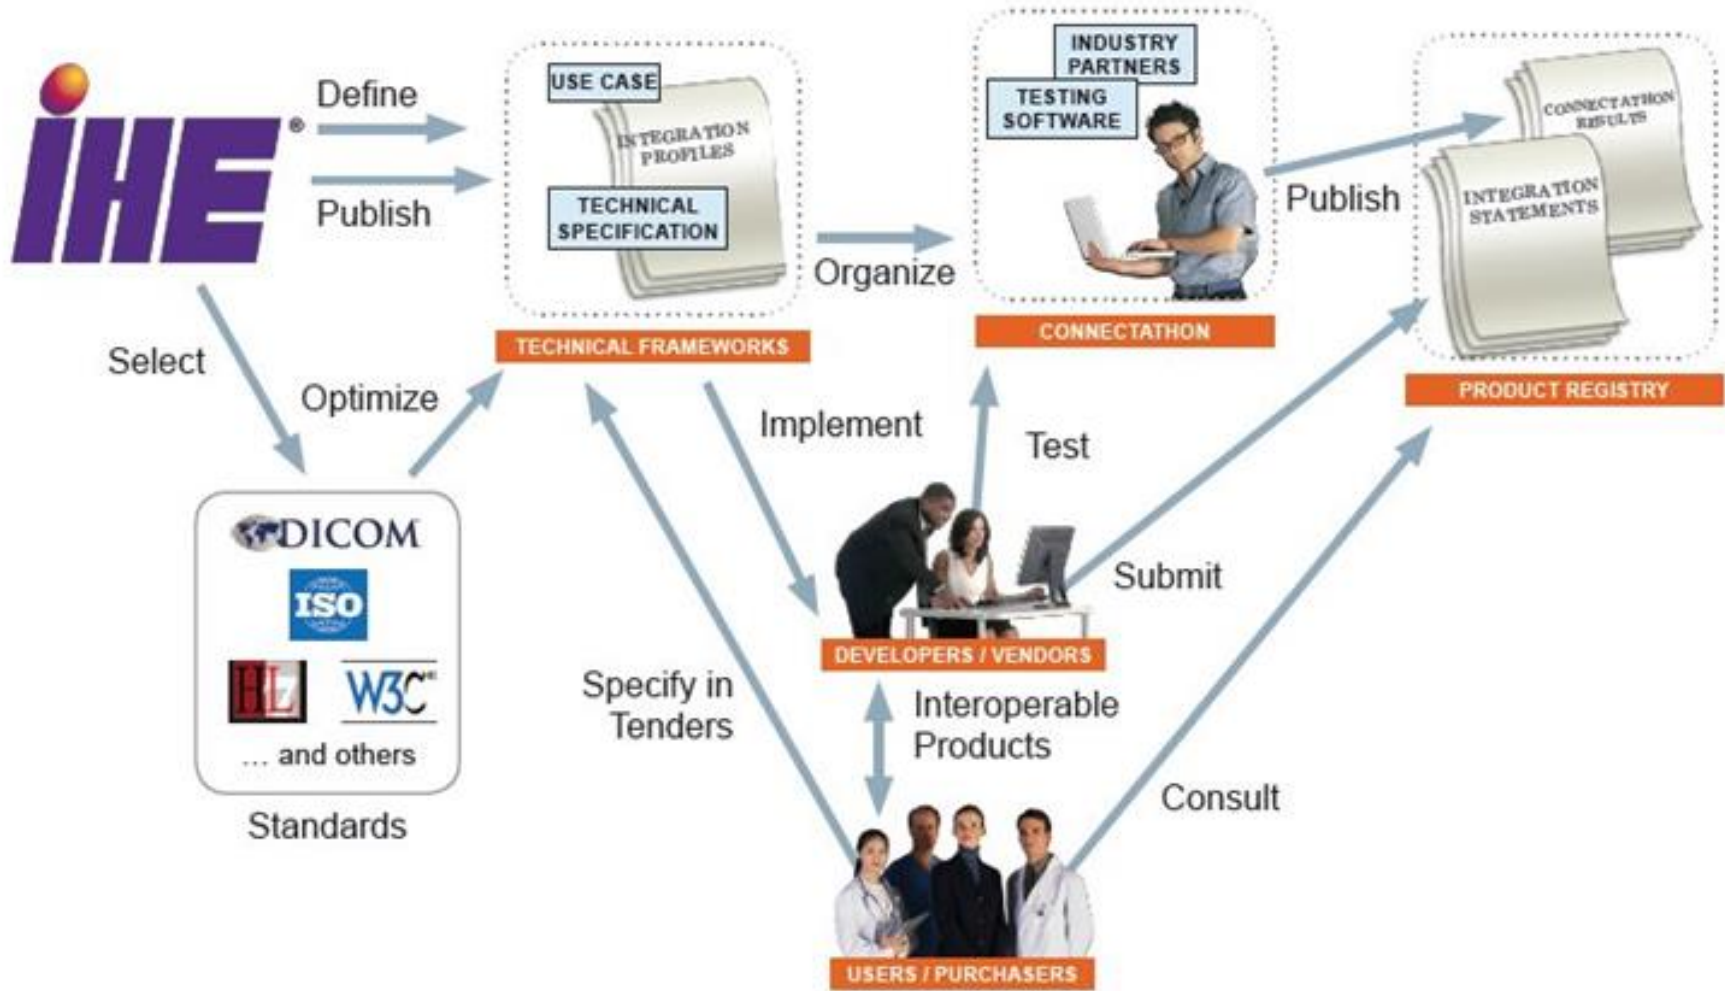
IHE®

Define

Publish

USE CASE

INTEGRATION PROFILES

TECHNICAL SPECIFICATION

TECHNICAL FRAMEWORKS

Organize

INDUSTRY PARTNERS

TESTING SOFTWARE

CONNECTATHON

Publish

CONNECTATHON RESULTS

INTEGRATION STATEMENTS

PRODUCT REGISTRY

Select

Optimize

DICOM

ISO

HL7

W3C®

... and others

Standards

Implement

Test

Submit

DEVELOPERS / VENDORS

Specify in Tenders

Interoperable Products

Consult

USERS / PURCHASERS